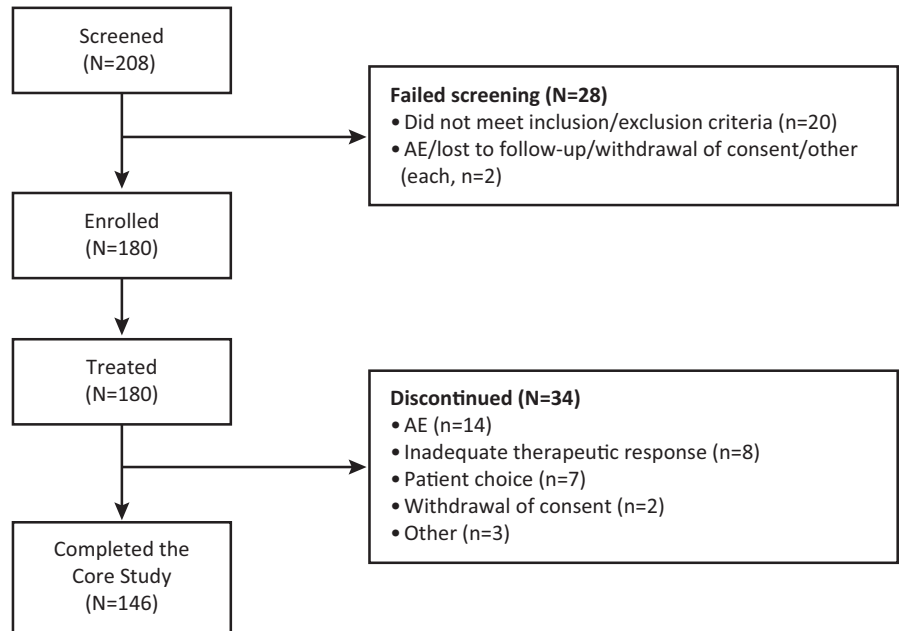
Screened
(N=208)

Failed screening (N=28)
• Did not meet inclusion/exclusion criteria (n=20)
• AE/lost to follow-up/withdrawal of consent/other (each, n=2)

Enrolled
(N=180)

Treated
(N=180)

Discontinued (N=34)
• AE (n=14)
• Inadequate therapeutic response (n=8)
• Patient choice (n=7)
• Withdrawal of consent (n=2)
• Other (n=3)

Completed the Core Study
(N=146)